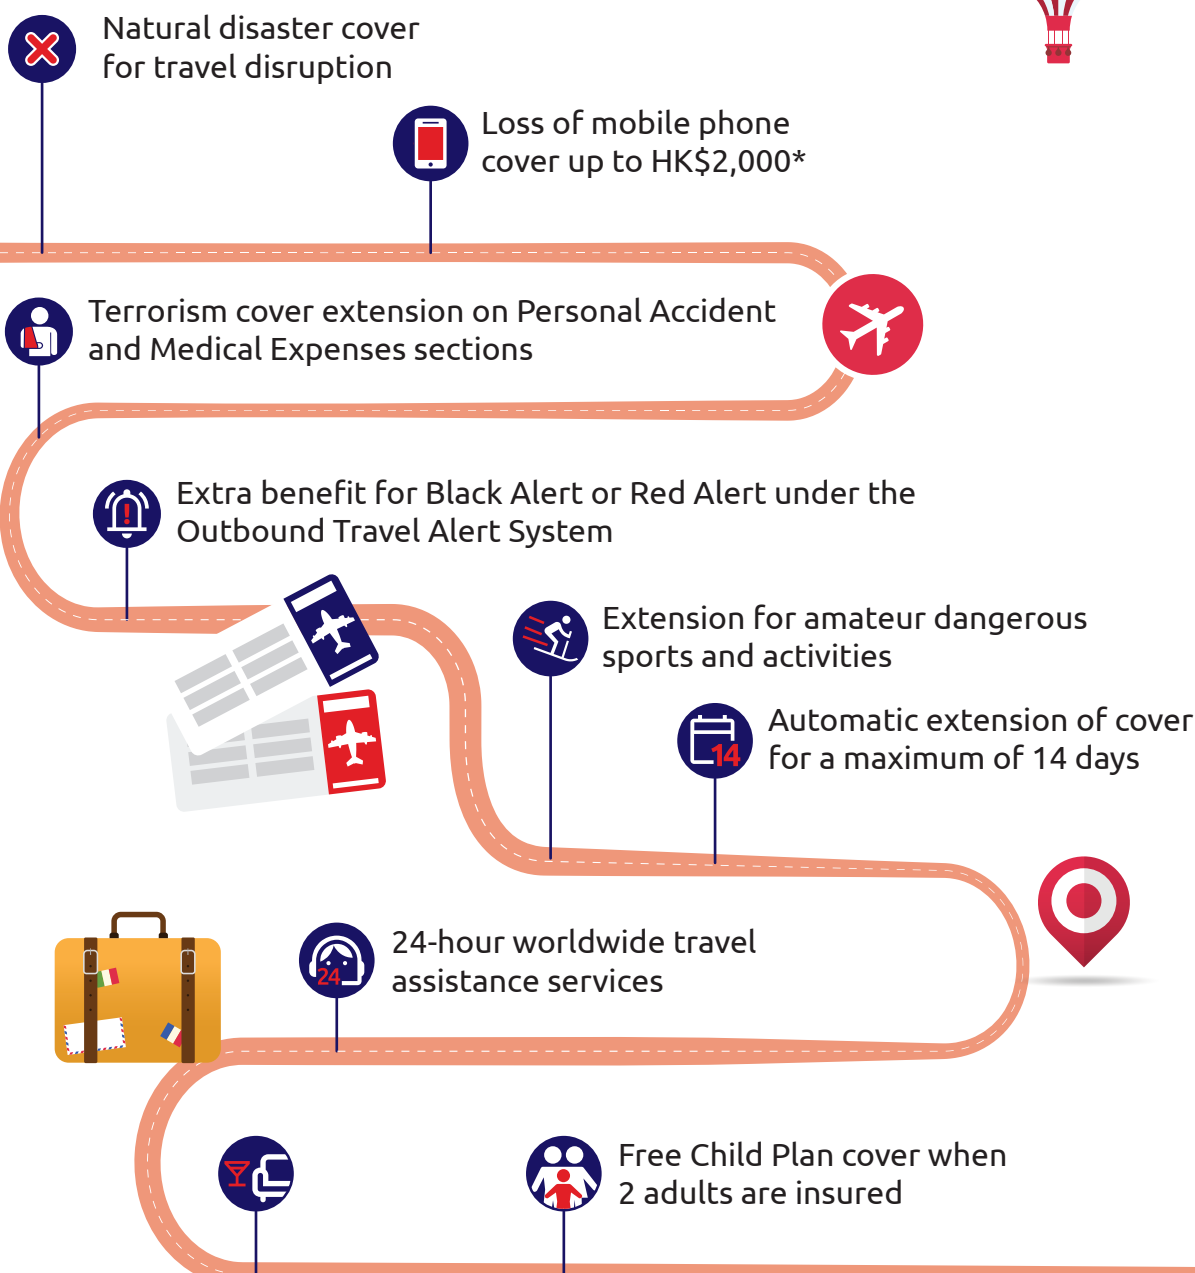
Natural disaster cover for travel disruption

Loss of mobile phone cover up to HK$2,000*

Terrorism cover extension on Personal Accident and Medical Expenses sections

Extra benefit for Black Alert or Red Alert under the Outbound Travel Alert System

Extension for amateur dangerous sports and activities

14

Automatic extension of cover for a maximum of 14 days

24

24-hour worldwide travel assistance services

Free Child Plan cover when 2 adults are insured